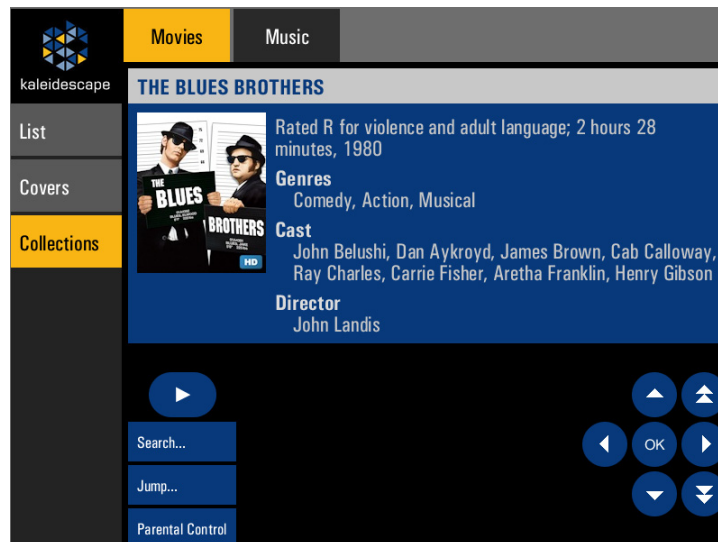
kaleidescape

Movies

Music

List

Covers

Collections

THE BLUES BROTHERS

THE BLUES BROTHERS

HD

Rated R for violence and adult language; 2 hours 28 minutes, 1980

Genres
Comedy, Action, Musical

Cast
John Belushi, Dan Aykroyd, James Brown, Cab Calloway, Ray Charles, Carrie Fisher, Aretha Franklin, Henry Gibson

Director
John Landis

Search...

Jump...

Parental Control

OK